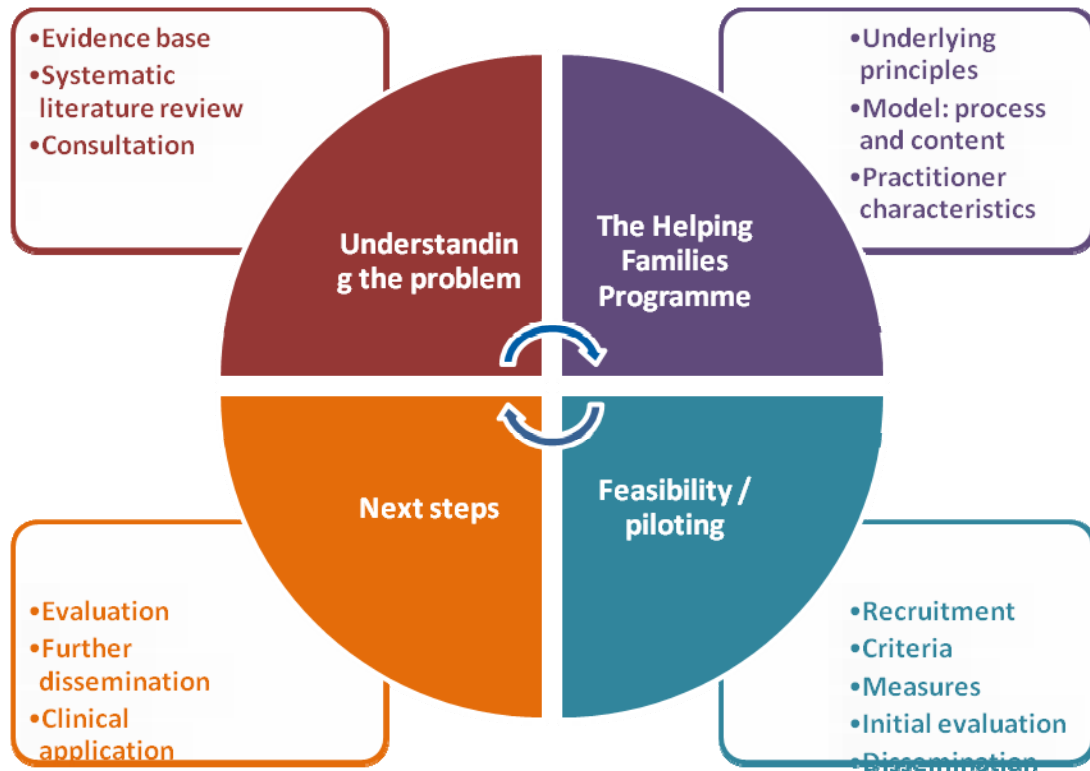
•Evidence base
•Systematic literature review
•Consultation

•Underlying principles
•Model: process and content
•Practitioner characteristics

Understanding the problem

The Helping Families Programme

Next steps

Feasibility / piloting

•Evaluation
•Further dissemination
•Clinical application

•Recruitment
•Criteria
•Measures
•Initial evaluation
•Dissemination